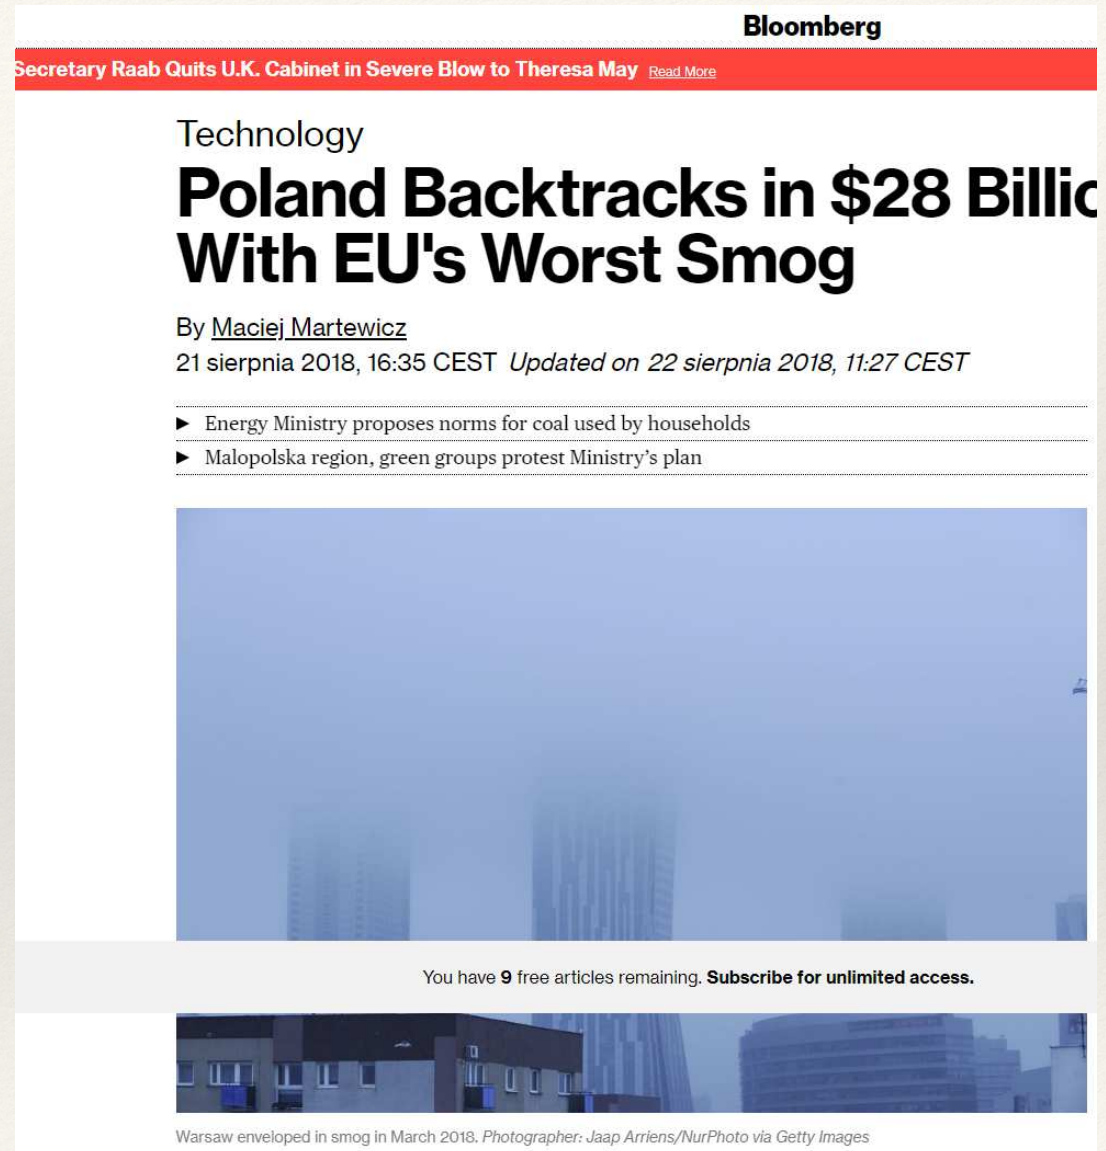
Bloomberg

Secretary Raab Quits U.K. Cabinet in Severe Blow to Theresa May Read More

Technology

Poland Backtracks in $28 Billic With EU's Worst Smog

By Maciej Martewicz
21 sierpnia 2018, 16:35 CEST Updated on 22 sierpnia 2018, 11:27 CEST

▶ Energy Ministry proposes norms for coal used by households
▶ Malopolska region, green groups protest Ministry's plan

You have 9 free articles remaining. Subscribe for unlimited access.

Warsaw enveloped in smog in March 2018. Photographer: Jaap Arriens/NurPhoto via Getty Images